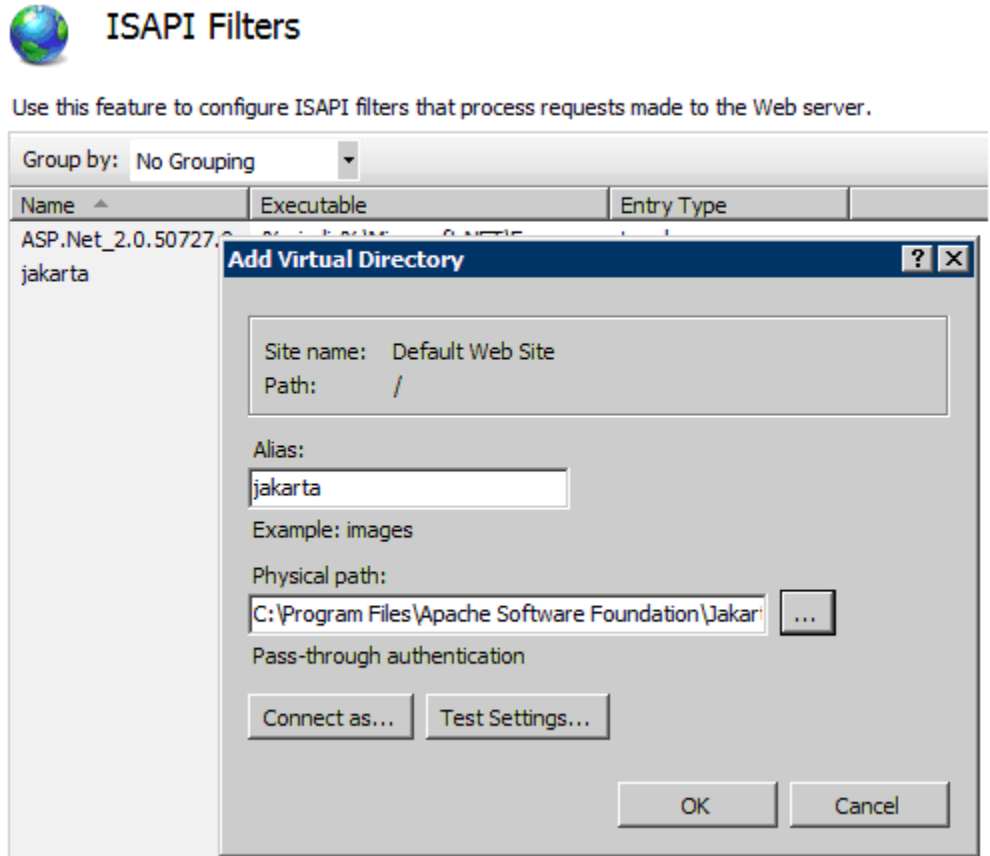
ISAPI Filters

Use this feature to configure ISAPI filters that process requests made to the Web server.

Group by: No Grouping

| Name | Executable | Entry Type |
|---|---|---|
| ASP.Net_2.0.50727.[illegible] | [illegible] | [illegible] |
| jakarta | | |

Add Virtual Directory

?
X

Site name: Default Web Site
Path: /

Alias:
jakarta
Example: images

Physical path:
C:\Program Files\Apache Software Foundation\Jakar
...

Pass-through authentication

Connect as...
Test Settings...

OK
Cancel